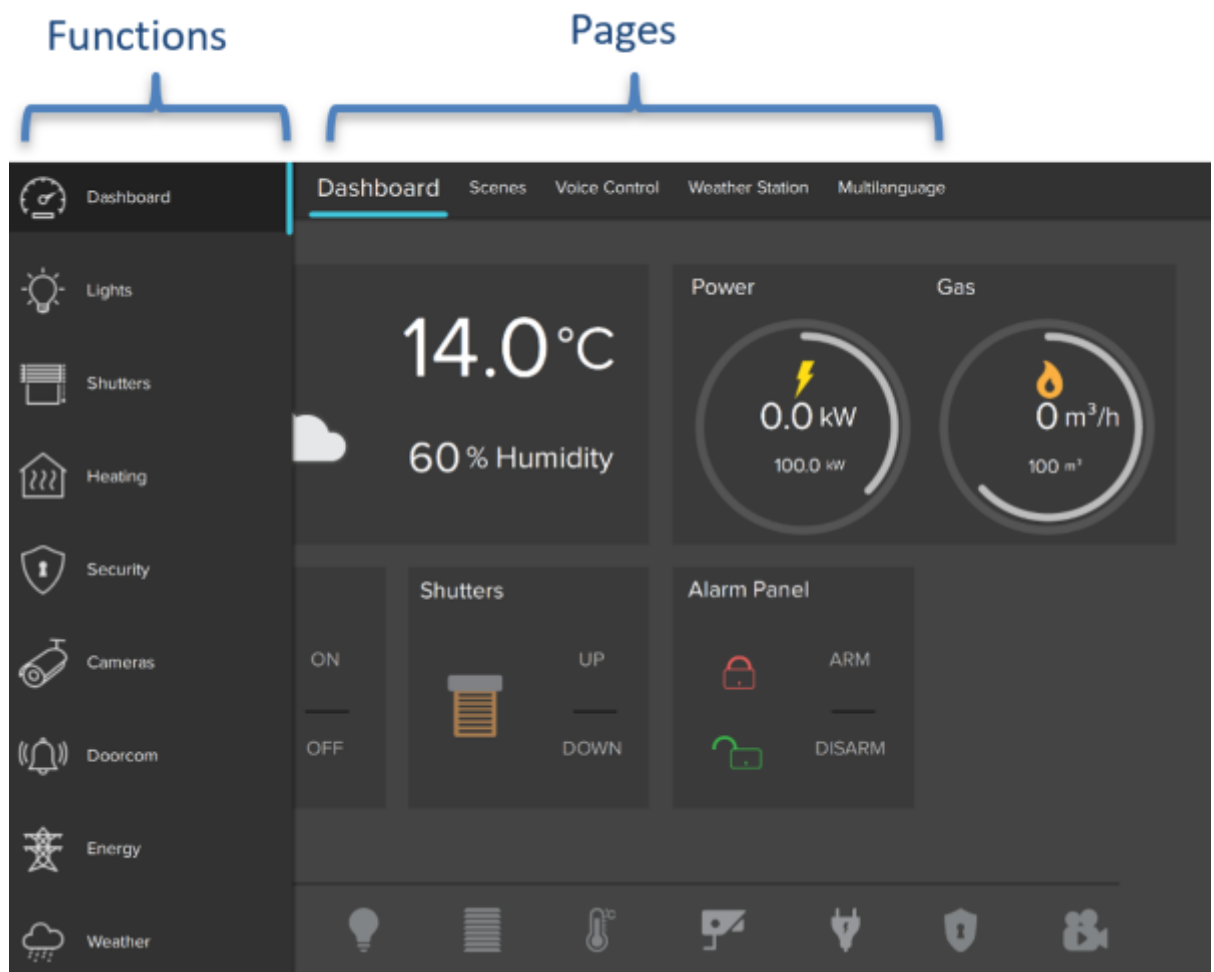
Functions

Pages

Dashboard
Lights
Shutters
Heating
Security
Cameras
Doorcom
Energy
Weather

Dashboard Scenes Voice Control Weather Station Multilanguage

14.0 °C

60 % Humidity

Power

Gas

0.0 kW

100.0 kW

0 $m^3/h$

100 $m^3$

ON

OFF

Shutters

UP

DOWN

Alarm Panel

ARM

DISARM